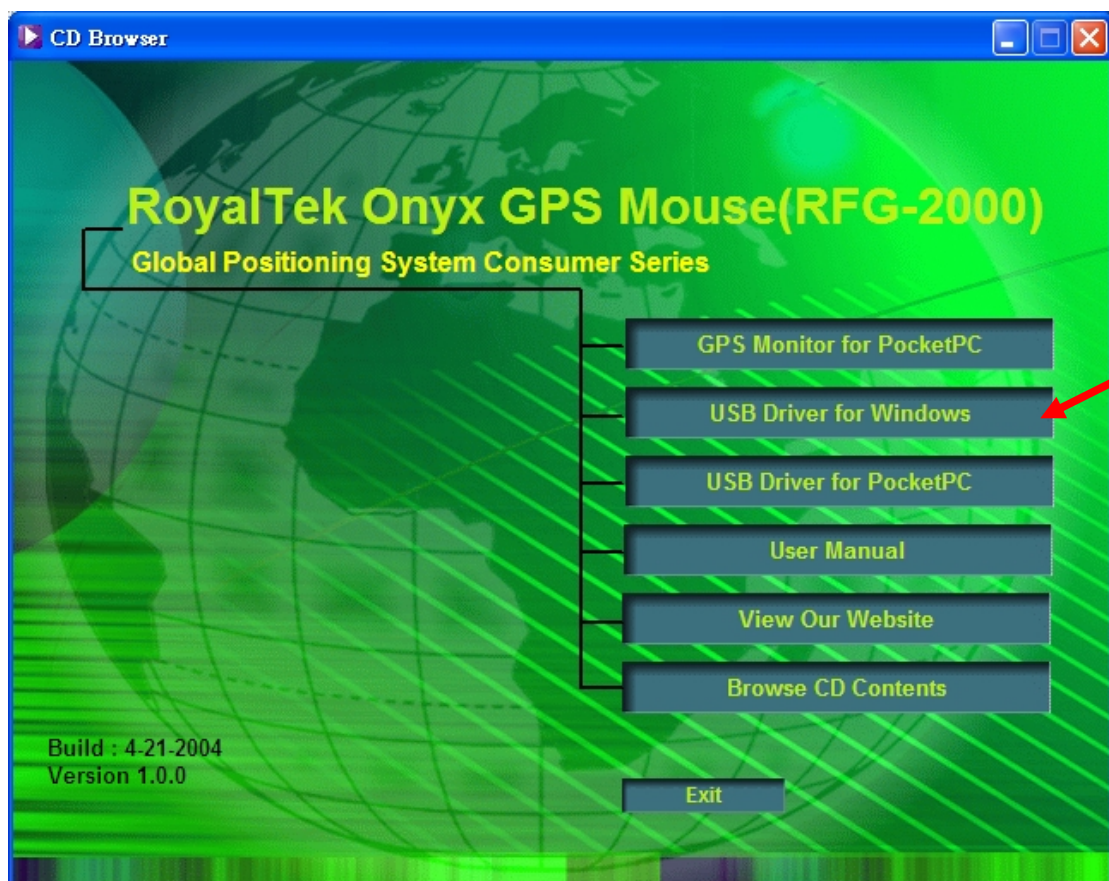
CD Browser

RoyalTek Onyx GPS Mouse(RFG-2000)

Global Positioning System Consumer Series

GPS Monitor for PocketPC

USB Driver for Windows

USB Driver for PocketPC

User Manual

View Our Website

Browse CD Contents

Build : 4-21-2004
Version 1.0.0

Exit